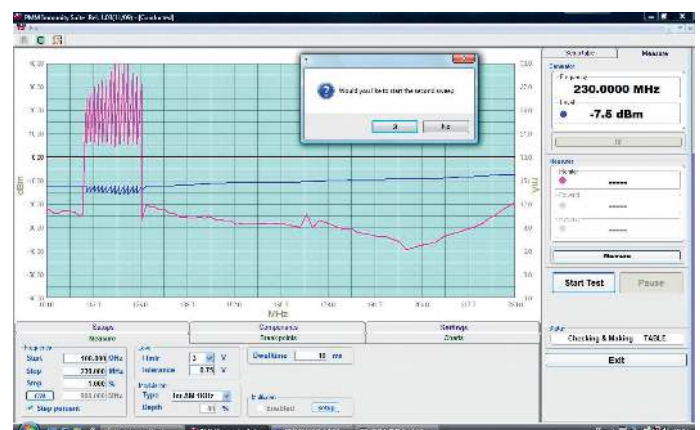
EMM Immunity Suite Rel. 1.20 [Conducted]

Would you like to start the second sweep?

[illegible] No

Schedule
Measure
Generator
Frequency
230.0000 MHz
Level
-7.5 dBm

Monitor
------
------
------

Measure

Start Test
Pause

dBm
V
MHz

Setups
Measure
Components
Test points
Settings
Charts

Frequency
Start 100.000 MHz
Stop 230.000 MHz
Step 1.000 %
Step percent

Limit 3 V
Tolerance 0.75 V

Dwell time 10 ms

Modulation
Type Int AM 1KHz
Depth 80 %

Enabled
Setup

Checking & Making TABLE

Exit